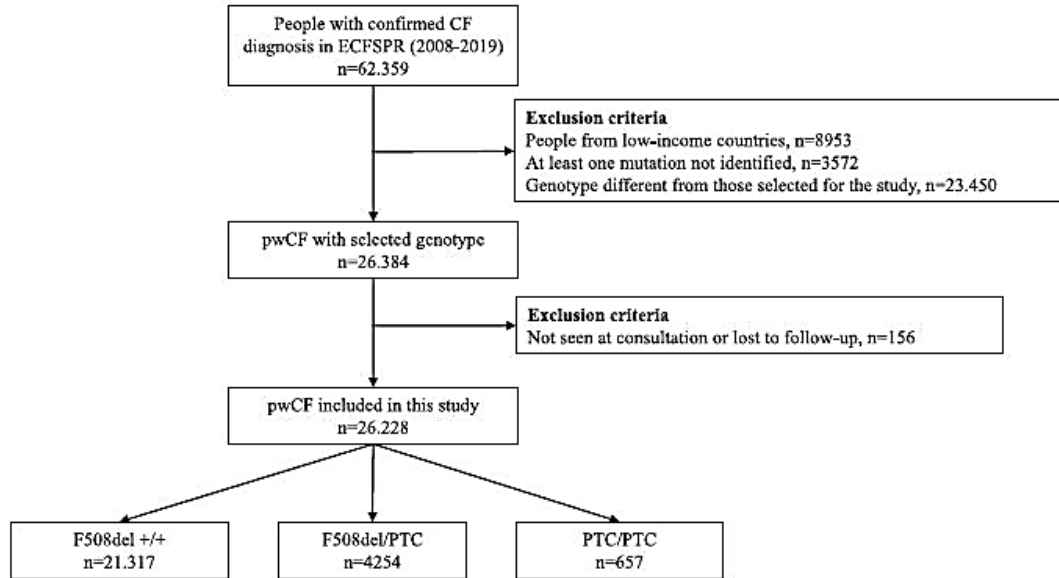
People with confirmed CF diagnosis in ECFSPR (2008-2019)
n=62.359

**Exclusion criteria**
People from low-income countries, n=8953
At least one mutation not identified, n=3572
Genotype different from those selected for the study, n=23.450

pwCF with selected genotype
n=26.384

**Exclusion criteria**
Not seen at consultation or lost to follow-up, n=156

pwCF included in this study
n=26.228

F508del +/+
n=21.317

F508del/PTC
n=4254

PTC/PTC
n=657